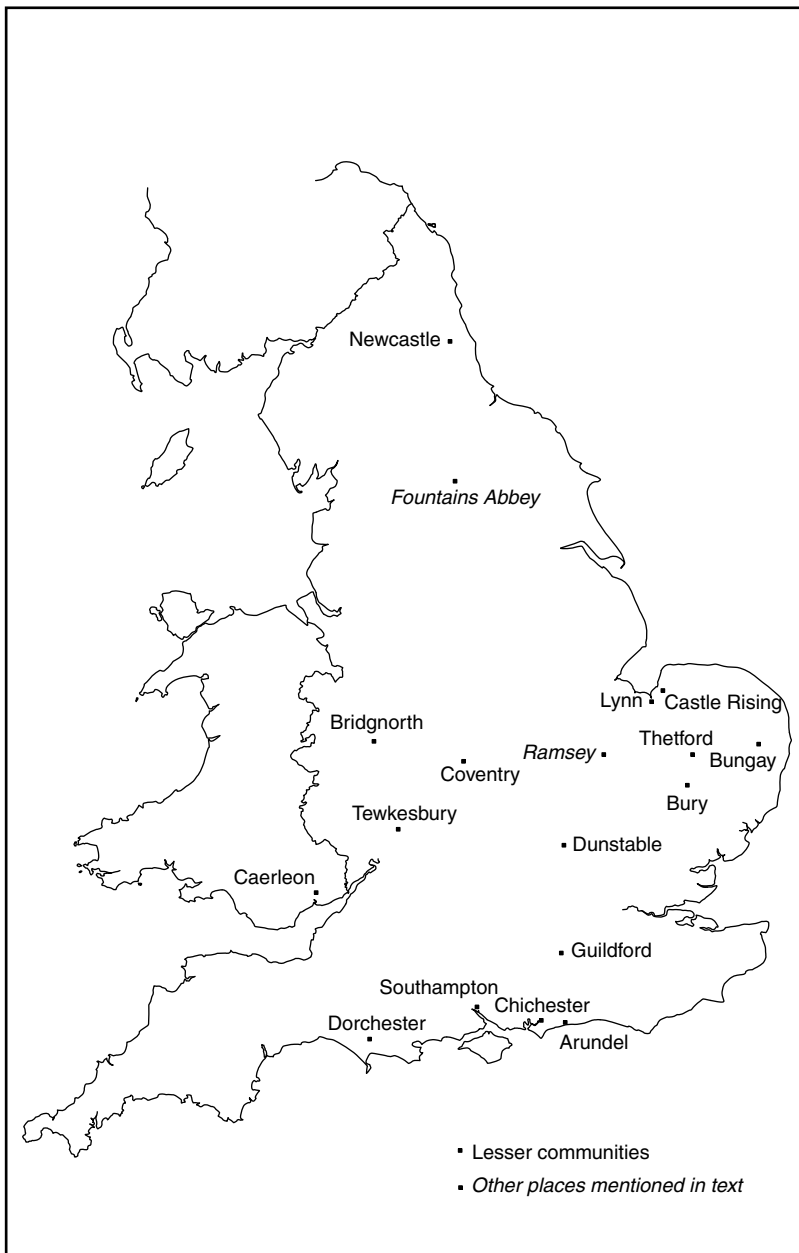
Newcastle

*Fountains Abbey*

Lynn
Castle Rising
Bridgnorth
Thetford
Bungay
*Ramsey*
Coventry
Bury
Tewkesbury
Dunstable
Caerleon
Guildford
Southampton
Chichester
Dorchester
Arundel

Lesser communities
*Other places mentioned in text*